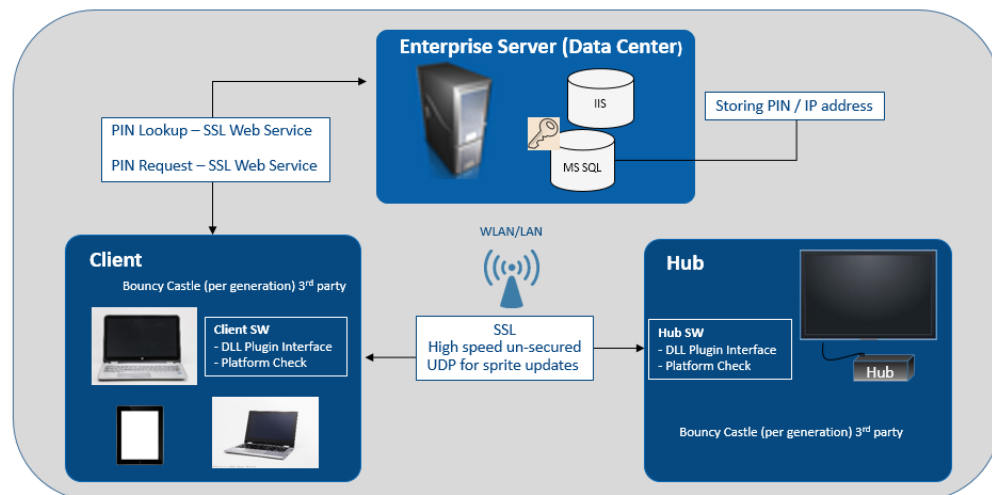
Enterprise Server (Data Center)

IIS

MS SQL

Storing PIN / IP address

PIN Lookup – SSL Web Service

PIN Request – SSL Web Service

WLAN/LAN

Client

Bouncy Castle (per generation) 3$^{rd}$ party

Client SW
- DLL Plugin Interface
- Platform Check

SSL
High speed un-secured
UDP for sprite updates

Hub

Hub SW
- DLL Plugin Interface
- Platform Check

Hub

Bouncy Castle (per generation) 3$^{rd}$ party